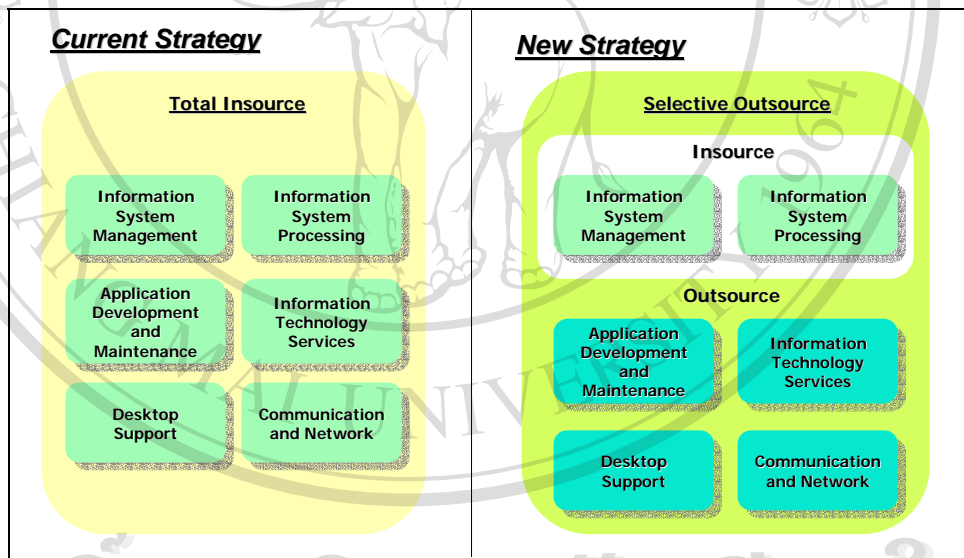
Current Strategy

Total Insource

Information System Management

Information System Processing

Application Development and Maintenance

Information Technology Services

Desktop Support

Communication and Network

New Strategy

Selective Outsource

Insource

Information System Management

Information System Processing

Outsource

Application Development and Maintenance

Information Technology Services

Desktop Support

Communication and Network